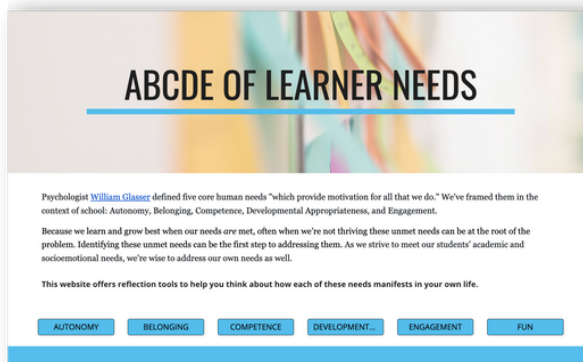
ABCDE OF LEARNER NEEDS

Psychologist William Glasser defined five core human needs "which provide motivation for all that we do." We've framed them in the context of school: Autonomy, Belonging, Competence, Developmental Appropriateness, and Engagement.

Because we learn and grow best when our needs are met, often when we're not thriving these unmet needs can be at the root of the problem. Identifying these unmet needs can be the first step to addressing them. As we strive to meet our students' academic and socioemotional needs, we're wise to address our own needs as well.

This website offers reflection tools to help you think about how each of these needs manifests in your own life.

AUTONOMY
BELONGING
COMPETENCE
DEVELOPMENT...
ENGAGEMENT
FUN